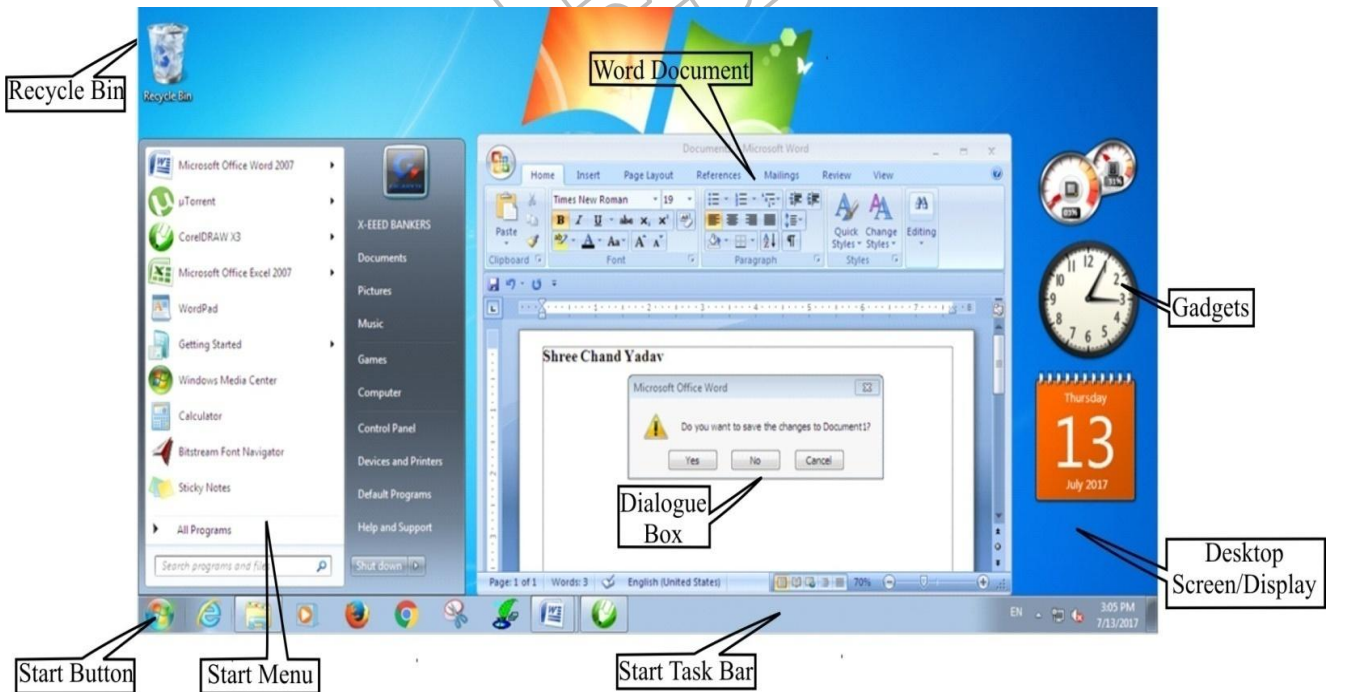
Recycle Bin

Recycle Bin

Word Document

Document1 - Microsoft Word

Home Insert Page Layout References Mailings Review View

Paste

Times New Roman 19

B I U abe $x_2$ $x^2$ Aa A A

Quick Styles Change Styles Editing

Clipboard Font Paragraph Styles

Shree Chand Yadav

Microsoft Office Word

Do you want to save the changes to Document1?

Yes No Cancel

Dialogue Box

Page: 1 of 1 Words: 3 English (United States) 70%

Microsoft Office Word 2007

µTorrent

CorelDRAW X3

Microsoft Office Excel 2007

WordPad

Getting Started

Windows Media Center

Calculator

Bitstream Font Navigator

Sticky Notes

All Programs

Search programs and files

X-EEED BANKERS

Documents

Pictures

Music

Games

Computer

Control Panel

Devices and Printers

Default Programs

Help and Support

Shut down

Gadgets

Thursday

13

July 2017

Desktop Screen/Display

EN 3:05 PM 7/13/2017

Start Button

Start Menu

Start Task Bar